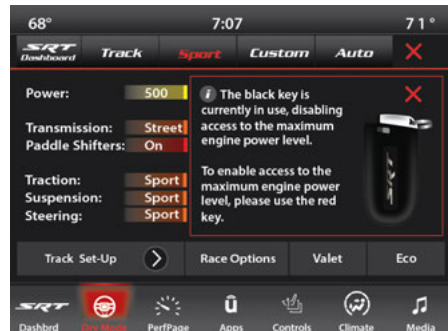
68°

7:07

71°

SRT Dashboard

Track

Sport

Custom

Auto

Power: 500

Transmission: Street

Paddle Shifters: On

Traction: Sport

Suspension: Sport

Steering: Sport

The black key is currently in use, disabling access to the maximum engine power level.

To enable access to the maximum engine power level, please use the red key.

Track Set-Up

Race Options

Valet

Eco

SRT

Dashbrd

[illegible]

PerfPage

Apps

Controls

Climate

Media